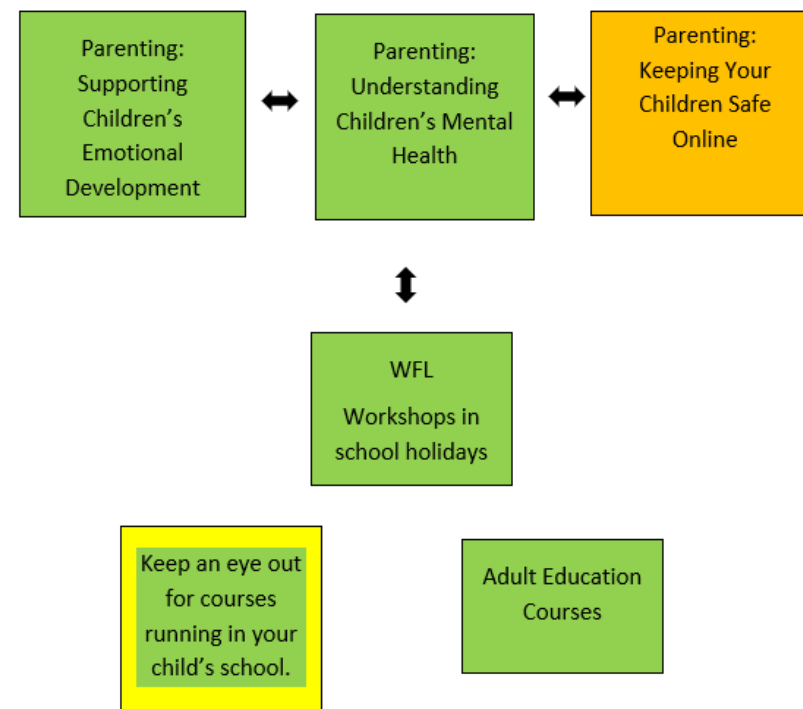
Parenting: Supporting Children's Emotional Development

Parenting: Understanding Children's Mental Health

Parenting: Keeping Your Children Safe Online

WFL

Workshops in school holidays

Keep an eye out for courses running in your child's school.

Adult Education Courses